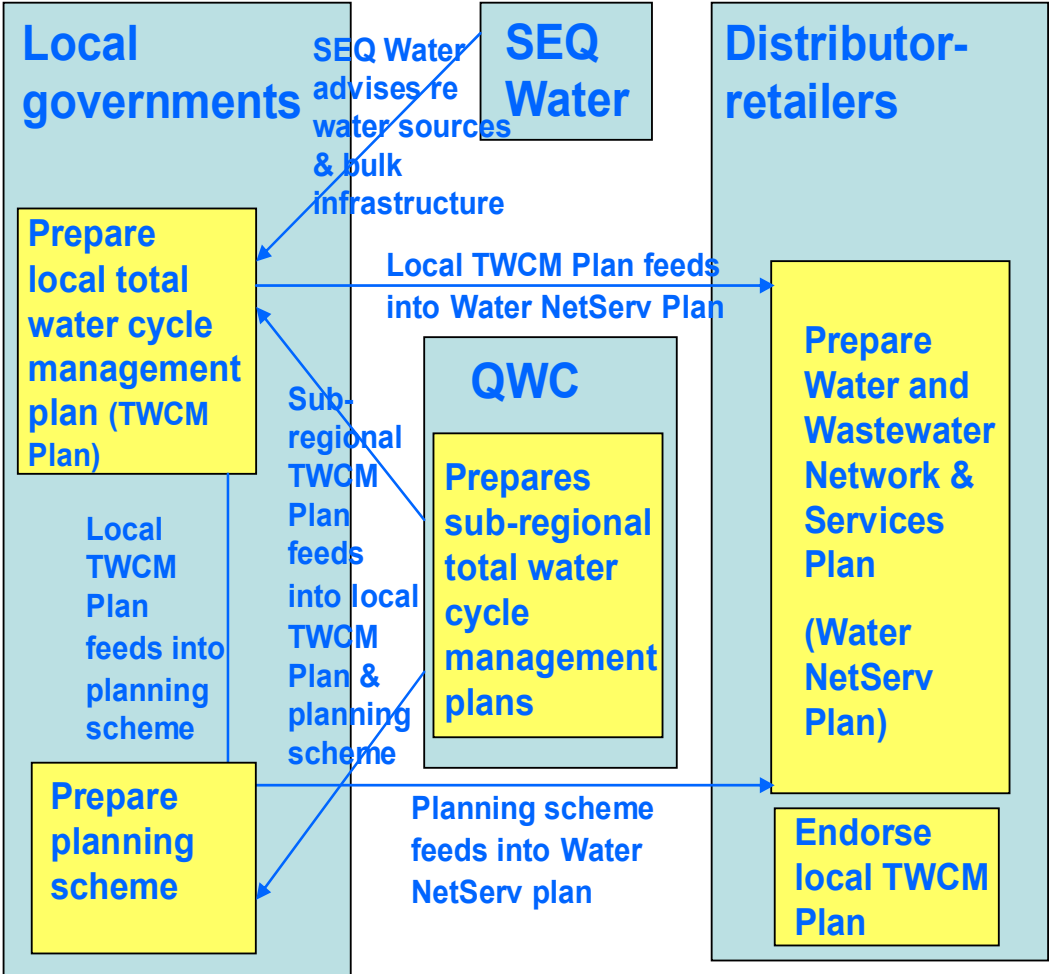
Local governments

SEQ Water advises re water sources & bulk infrastructure

SEQ Water

Distributor-retailers

Prepare local total water cycle management plan (TWCM Plan)

Local TWCM Plan feeds into Water NetServ Plan

Prepare Water and Wastewater Network & Services Plan

(Water NetServ Plan)

QWC

Sub-regional TWCM Plan feeds into local TWCM Plan & planning scheme

Prepares sub-regional total water cycle management plans

Local TWCM Plan feeds into planning scheme

Prepare planning scheme

Planning scheme feeds into Water NetServ plan

Endorse local TWCM Plan